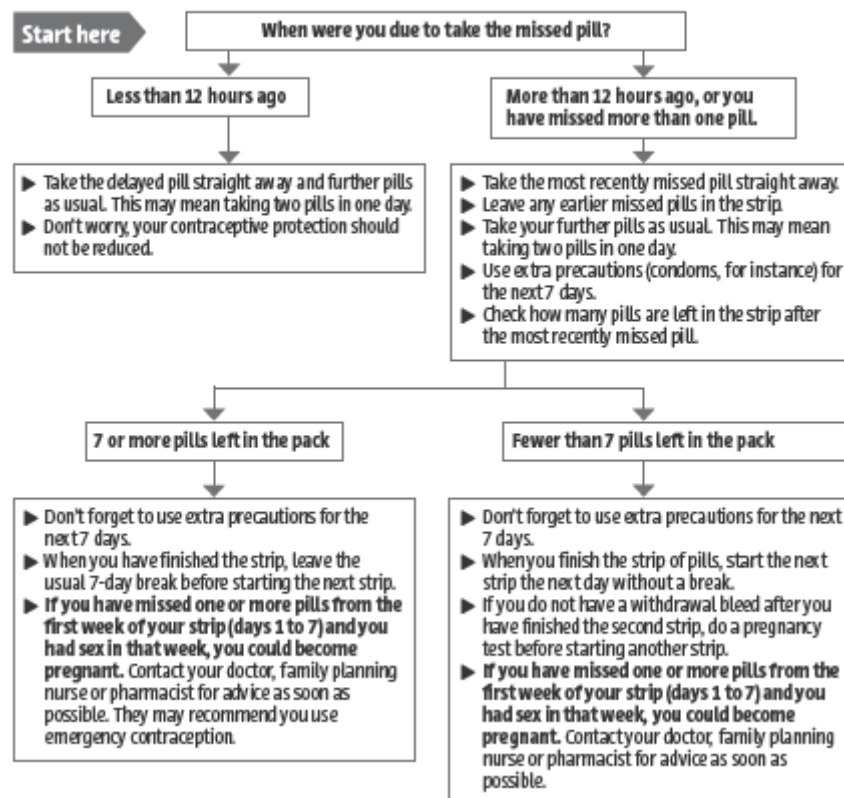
Start here

When were you due to take the missed pill?

Less than 12 hours ago

More than 12 hours ago, or you have missed more than one pill.

▶ Take the delayed pill straight away and further pills as usual. This may mean taking two pills in one day.
▶ Don't worry, your contraceptive protection should not be reduced.

▶ Take the most recently missed pill straight away.
▶ Leave any earlier missed pills in the strip.
▶ Take your further pills as usual. This may mean taking two pills in one day.
▶ Use extra precautions (condoms, for instance) for the next 7 days.
▶ Check how many pills are left in the strip after the most recently missed pill.

7 or more pills left in the pack

Fewer than 7 pills left in the pack

▶ Don't forget to use extra precautions for the next 7 days.
▶ When you have finished the strip, leave the usual 7-day break before starting the next strip.
▶ **If you have missed one or more pills from the first week of your strip (days 1 to 7) and you had sex in that week, you could become pregnant.** Contact your doctor, family planning nurse or pharmacist for advice as soon as possible. They may recommend you use emergency contraception.

▶ Don't forget to use extra precautions for the next 7 days.
▶ When you finish the strip of pills, start the next strip the next day without a break.
▶ If you do not have a withdrawal bleed after you have finished the second strip, do a pregnancy test before starting another strip.
▶ **If you have missed one or more pills from the first week of your strip (days 1 to 7) and you had sex in that week, you could become pregnant.** Contact your doctor, family planning nurse or pharmacist for advice as soon as possible.